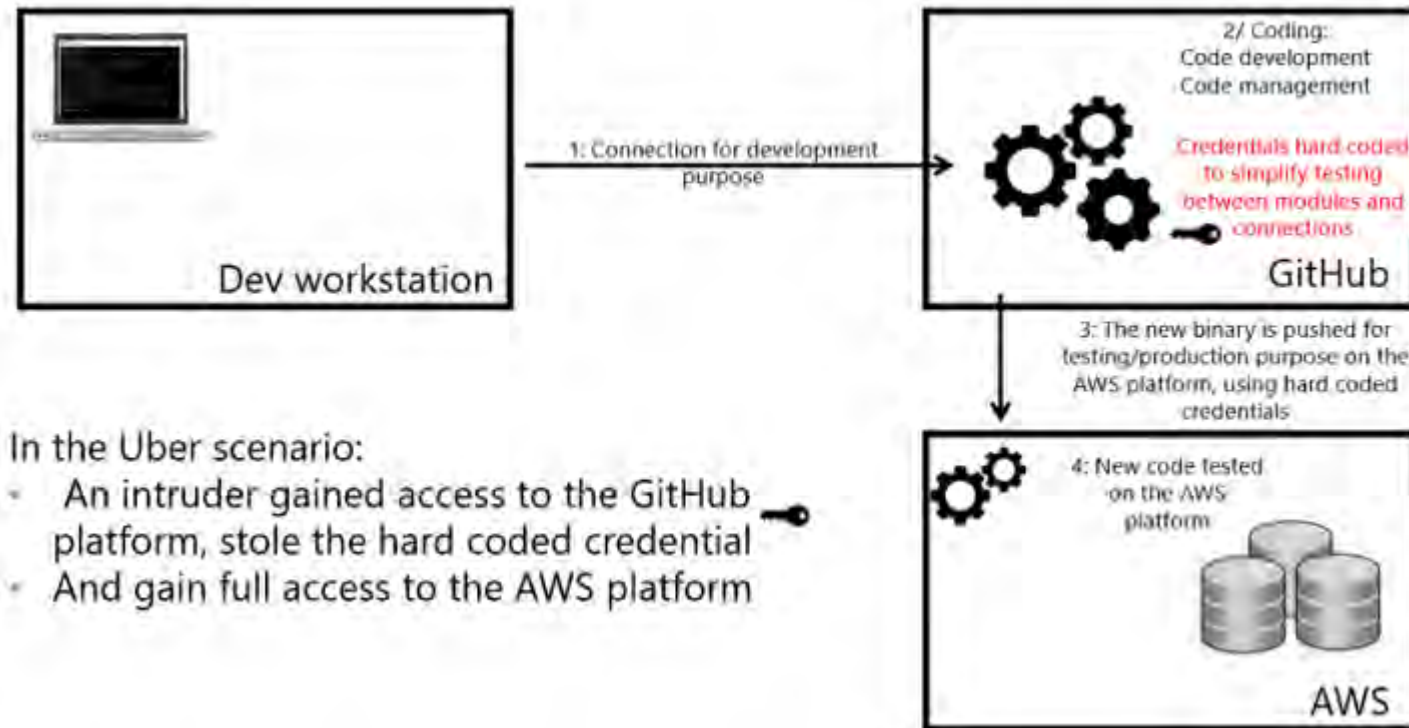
Dev workstation

1: Connection for development purpose

2/ Coding:
Code development
Code management

Credentials hard coded to simplify testing between modules and connections

GitHub

3: The new binary is pushed for testing/production purpose on the AWS platform, using hard coded credentials

In the Uber scenario:
- An intruder gained access to the GitHub platform, stole the hard coded credential
- And gain full access to the AWS platform

4: New code tested on the AWS platform

AWS